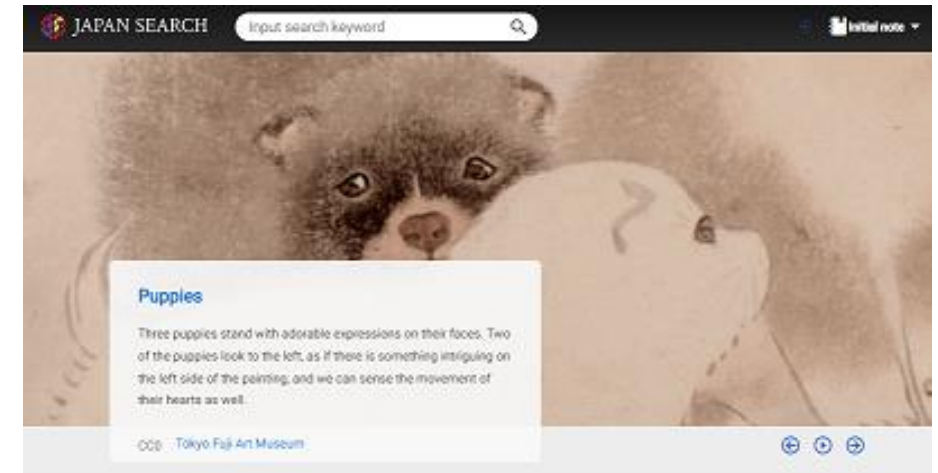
JAPAN SEARCH

Input search keyword

Initial note

Puppies

Three puppies stand with adorable expressions on their faces. Two of the puppies look to the left, as if there is something intriguing on the left side of the painting, and we can sense the movement of their hearts as well.

CC0 Tokyo Fuji Art Museum